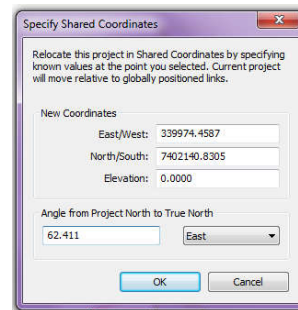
Specify Shared Coordinates

Relocate this project in Shared Coordinates by specifying known values at the point you selected. Current project will move relative to globally positioned links.

New Coordinates

East/West: 339974.4587

North/South: 7402140.8305

Elevation: 0.0000

Angle from Project North to True North

62.411

East

OK

Cancel